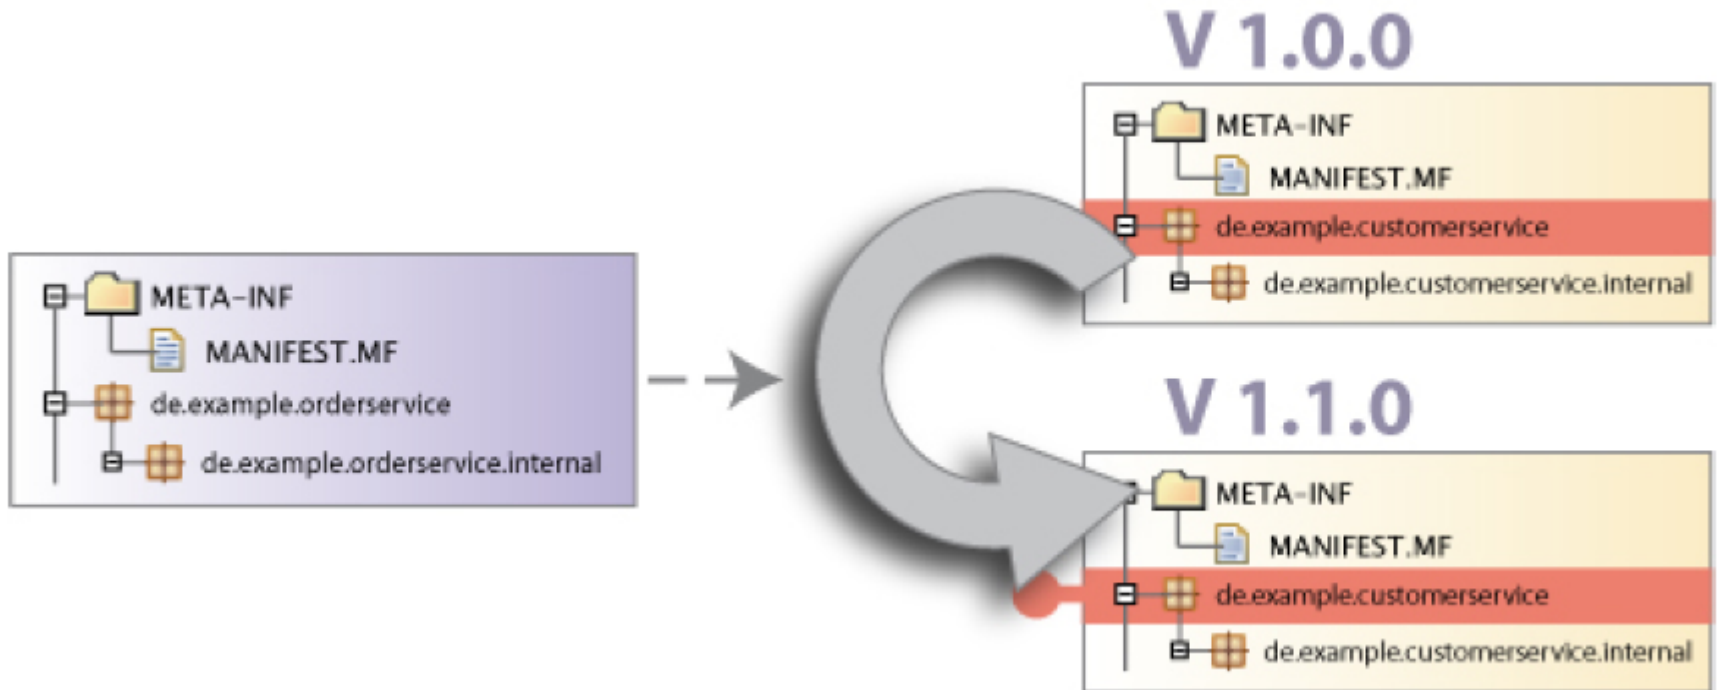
META-INF

MANIFEST.MF

de.example.orderservice

de.example.orderservice.internal

V 1.0.0

META-INF

MANIFEST.MF

de.example.customerservice

de.example.customerservice.internal

V 1.1.0

META-INF

MANIFEST.MF

de.example.customerservice

de.example.customerservice.internal